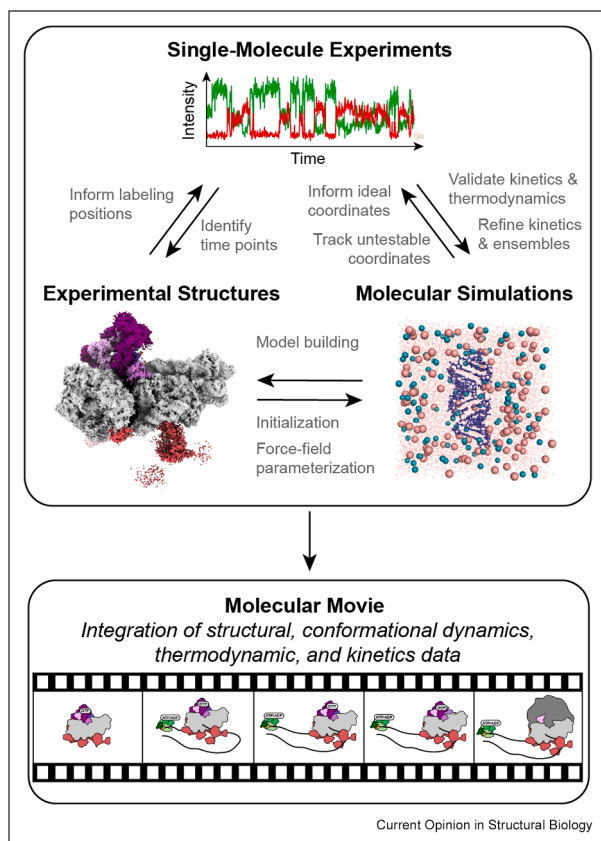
Single-Molecule Experiments

Intensity

Time

Inform labeling positions

Identify time points

Inform ideal coordinates

Track untestable coordinates

Validate kinetics & thermodynamics

Refine kinetics & ensembles

Experimental Structures

Molecular Simulations

Model building

Initialization

Force-field parameterization

Molecular Movie

*Integration of structural, conformational dynamics, thermodynamic, and kinetics data*

Current Opinion in Structural Biology